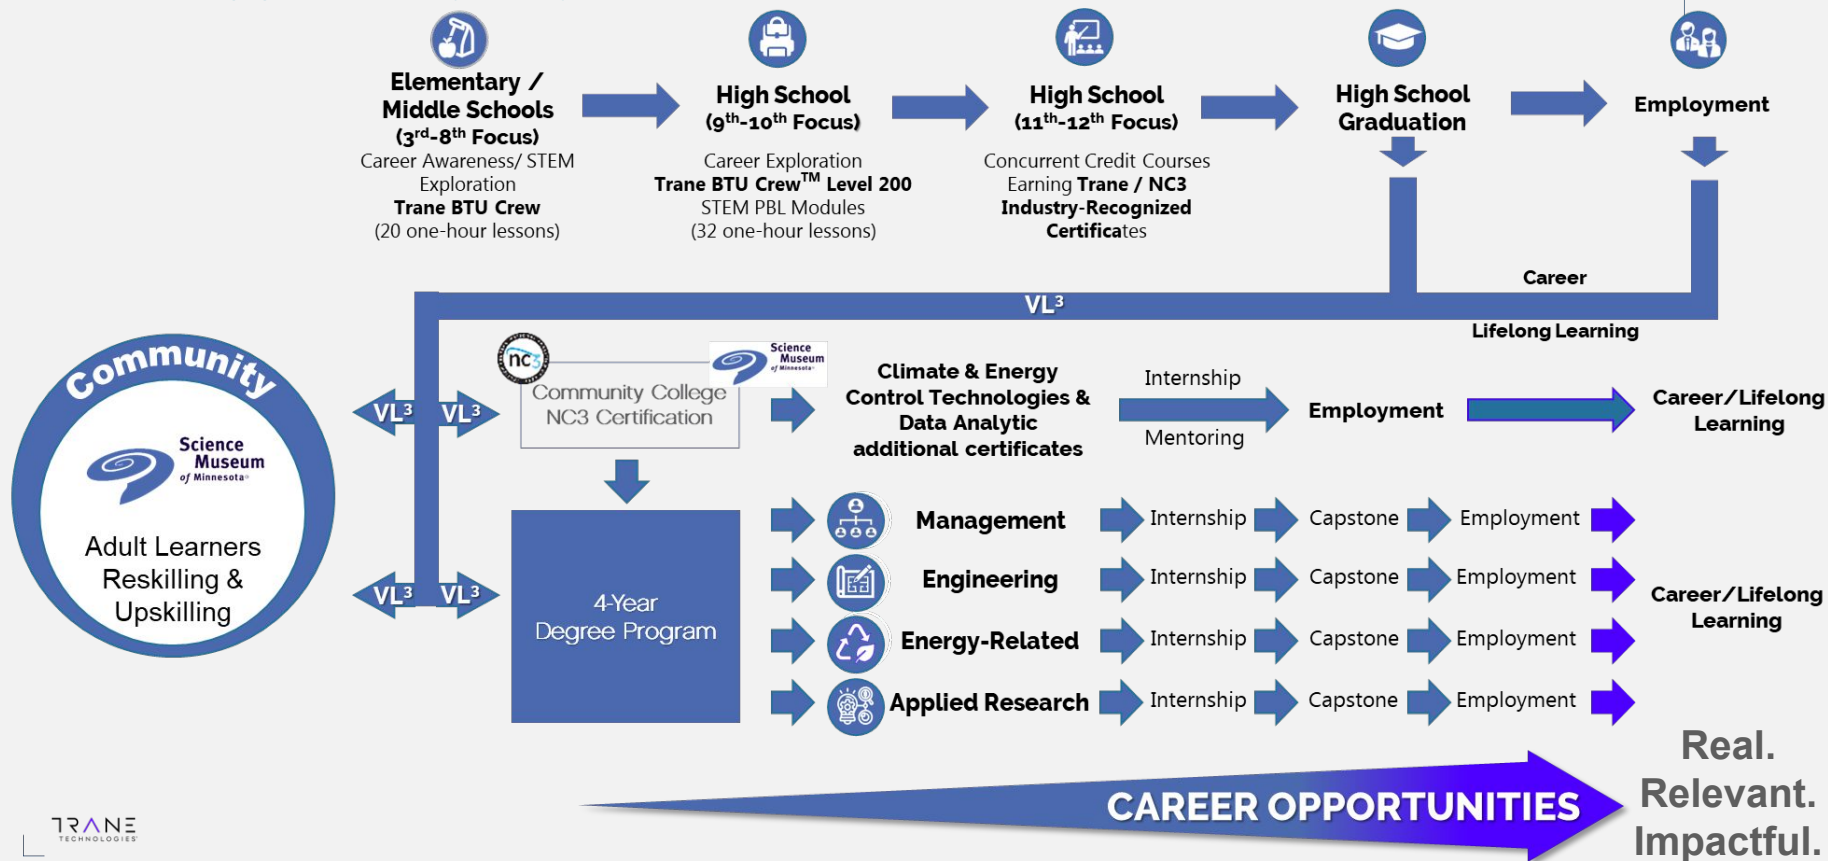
Elementary / Middle Schools
($3^{rd}$-$8^{th}$ Focus)
Career Awareness/ STEM Exploration
Trane BTU Crew
(20 one-hour lessons)

High School
($9^{th}$-$10^{th}$ Focus)
Career Exploration
Trane BTU Crew$^{TM}$ Level 200
STEM PBL Modules
(32 one-hour lessons)

High School
($11^{th}$-$12^{th}$ Focus)
Concurrent Credit Courses
Earning Trane / NC3
Industry-Recognized Certificates

High School Graduation

Employment

Career

$VL^3$

Lifelong Learning

Community

Science Museum of Minnesota

Adult Learners Reskilling & Upskilling

$VL^3$ $VL^3$

$VL^3$ $VL^3$

nc3

Science Museum of Minnesota

Community College NC3 Certification

Climate & Energy Control Technologies & Data Analytic additional certificates

Internship

Mentoring

Employment

Career/Lifelong Learning

4-Year Degree Program

Management
Internship
Capstone
Employment

Engineering
Internship
Capstone
Employment

Energy-Related
Internship
Capstone
Employment

Applied Research
Internship
Capstone
Employment

Career/Lifelong Learning

CAREER OPPORTUNITIES

Real. Relevant. Impactful.

TRANE TECHNOLOGIES